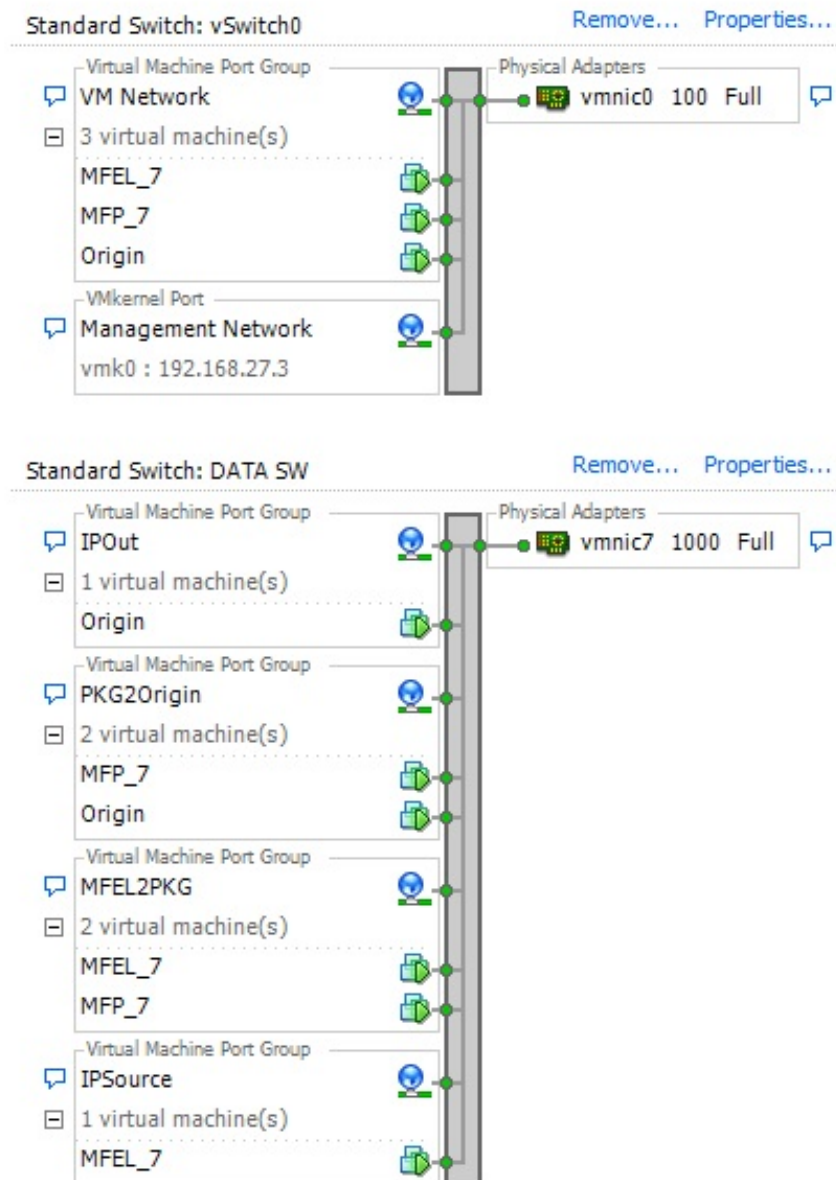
Standard Switch: vSwitch0
Remove... Properties...

Virtual Machine Port Group
VM Network
3 virtual machine(s)
MFEL_7
MFP_7
Origin

VMkernel Port
Management Network
vmk0 : 192.168.27.3

Physical Adapters
vmnic0 100 Full

Standard Switch: DATA SW
Remove... Properties...

Virtual Machine Port Group
IPOut
1 virtual machine(s)
Origin

Virtual Machine Port Group
PKG2Origin
2 virtual machine(s)
MFP_7
Origin

Virtual Machine Port Group
MFEL2PKG
2 virtual machine(s)
MFEL_7
MFP_7

Virtual Machine Port Group
IPSource
1 virtual machine(s)
MFEL_7

Physical Adapters
vmnic7 1000 Full